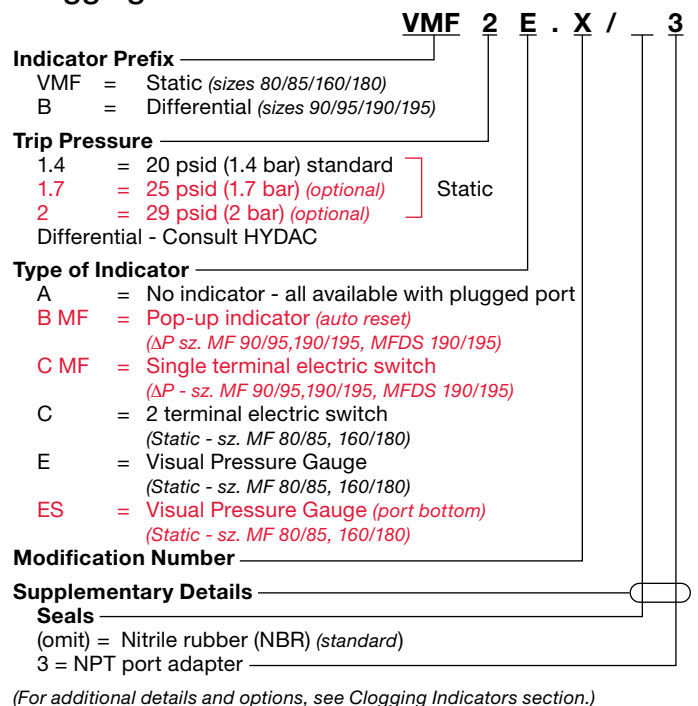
VMF 2 E . X / _ 3

Indicator Prefix
VMF = Static (sizes 80/85/160/180)
B = Differential (sizes 90/95/190/195)

Trip Pressure
1.4 = 20 psid (1.4 bar) standard
1.7 = 25 psid (1.7 bar) (optional)
2 = 29 psid (2 bar) (optional)
Static
Differential - Consult HYDAC

Type of Indicator
A = No indicator - all available with plugged port
B MF = Pop-up indicator (auto reset) (ΔP sz. MF 90/95,190/195, MFDS 190/195)
C MF = Single terminal electric switch (ΔP - sz. MF 90/95,190/195, MFDS 190/195)
C = 2 terminal electric switch (Static - sz. MF 80/85, 160/180)
E = Visual Pressure Gauge (Static - sz. MF 80/85, 160/180)
ES = Visual Pressure Gauge (port bottom) (Static - sz. MF 80/85, 160/180)

Modification Number

Supplementary Details
Seals
(omit) = Nitrile rubber (NBR) (standard)
3 = NPT port adapter

(For additional details and options, see Clogging Indicators section.)